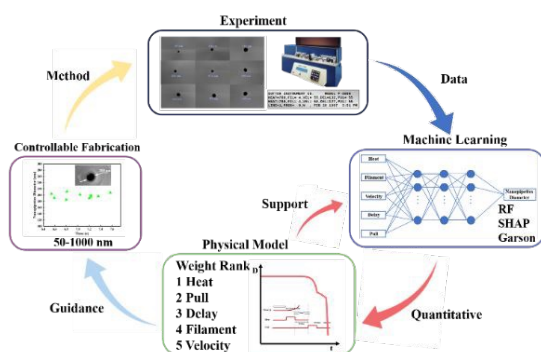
Experiment

Method

Data

Machine Learning

Controllable Fabrication

Heat
Filament
Velocity
Delay
Pull

Nanopipettes Diameter

RF
SHAP
Garson

Support

50-1000 nm

Physical Model

Weight Rank
1 Heat
2 Pull
3 Delay
4 Filament
5 Velocity

Guidance

Quantitative

t